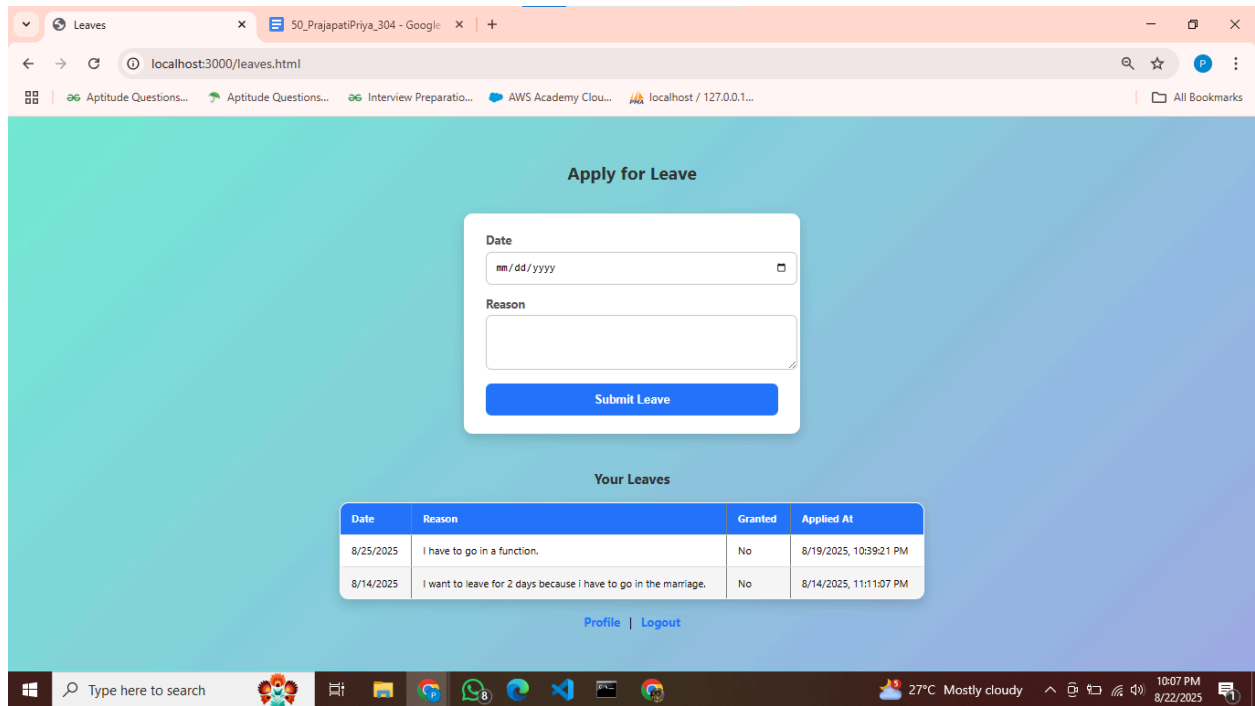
Leaves
50_PrajapatiPriya_304 - Google
localhost:3000/leaves.html
Aptitude Questions... Aptitude Questions... Interview Preparatio... AWS Academy Clou... localhost / 127.0.0.1... All Bookmarks

Apply for Leave

Date
mm/dd/yyyy

Reason

Submit Leave

Your Leaves

| Date | Reason | Granted | Applied At |
|---|---|---|---|
| 8/25/2025 | I have to go in a function. | No | 8/19/2025, 10:39:21 PM |
| 8/14/2025 | I want to leave for 2 days because i have to go in the marriage. | No | 8/14/2025, 11:11:07 PM |

Profile | Logout

Type here to search
27°C Mostly cloudy
10:07 PM
8/22/2025